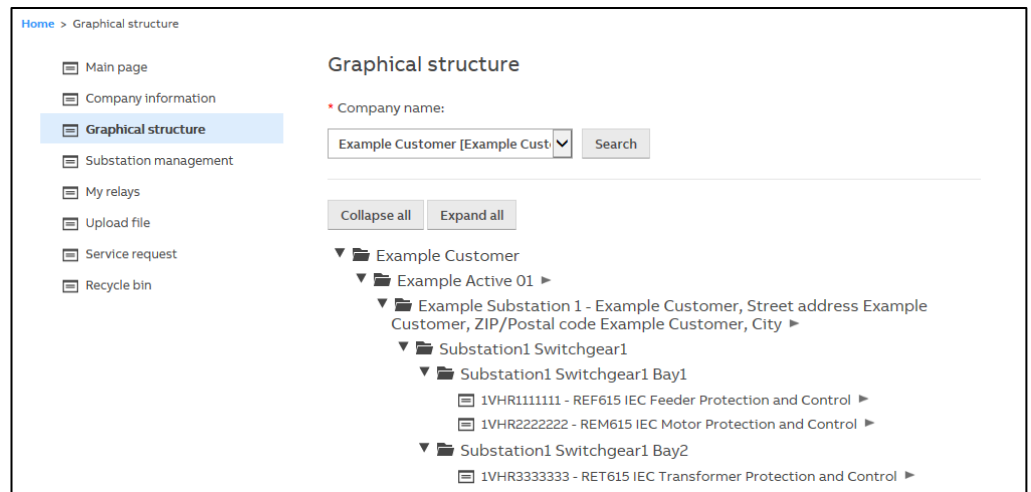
Home > Graphical structure

Main page
Company information
Graphical structure
Substation management
My relays
Upload file
Service request
Recycle bin

Graphical structure

* Company name:

Example Customer [Example Cust

Search

Collapse all
Expand all

Example Customer
Example Active 01
Example Substation 1 - Example Customer, Street address Example Customer, ZIP/Postal code Example Customer, City
Substation1 Switchgear1
Substation1 Switchgear1 Bay1
1VHR1111111 - REF615 IEC Feeder Protection and Control
1VHR2222222 - REM615 IEC Motor Protection and Control
Substation1 Switchgear1 Bay2
1VHR3333333 - RET615 IEC Transformer Protection and Control